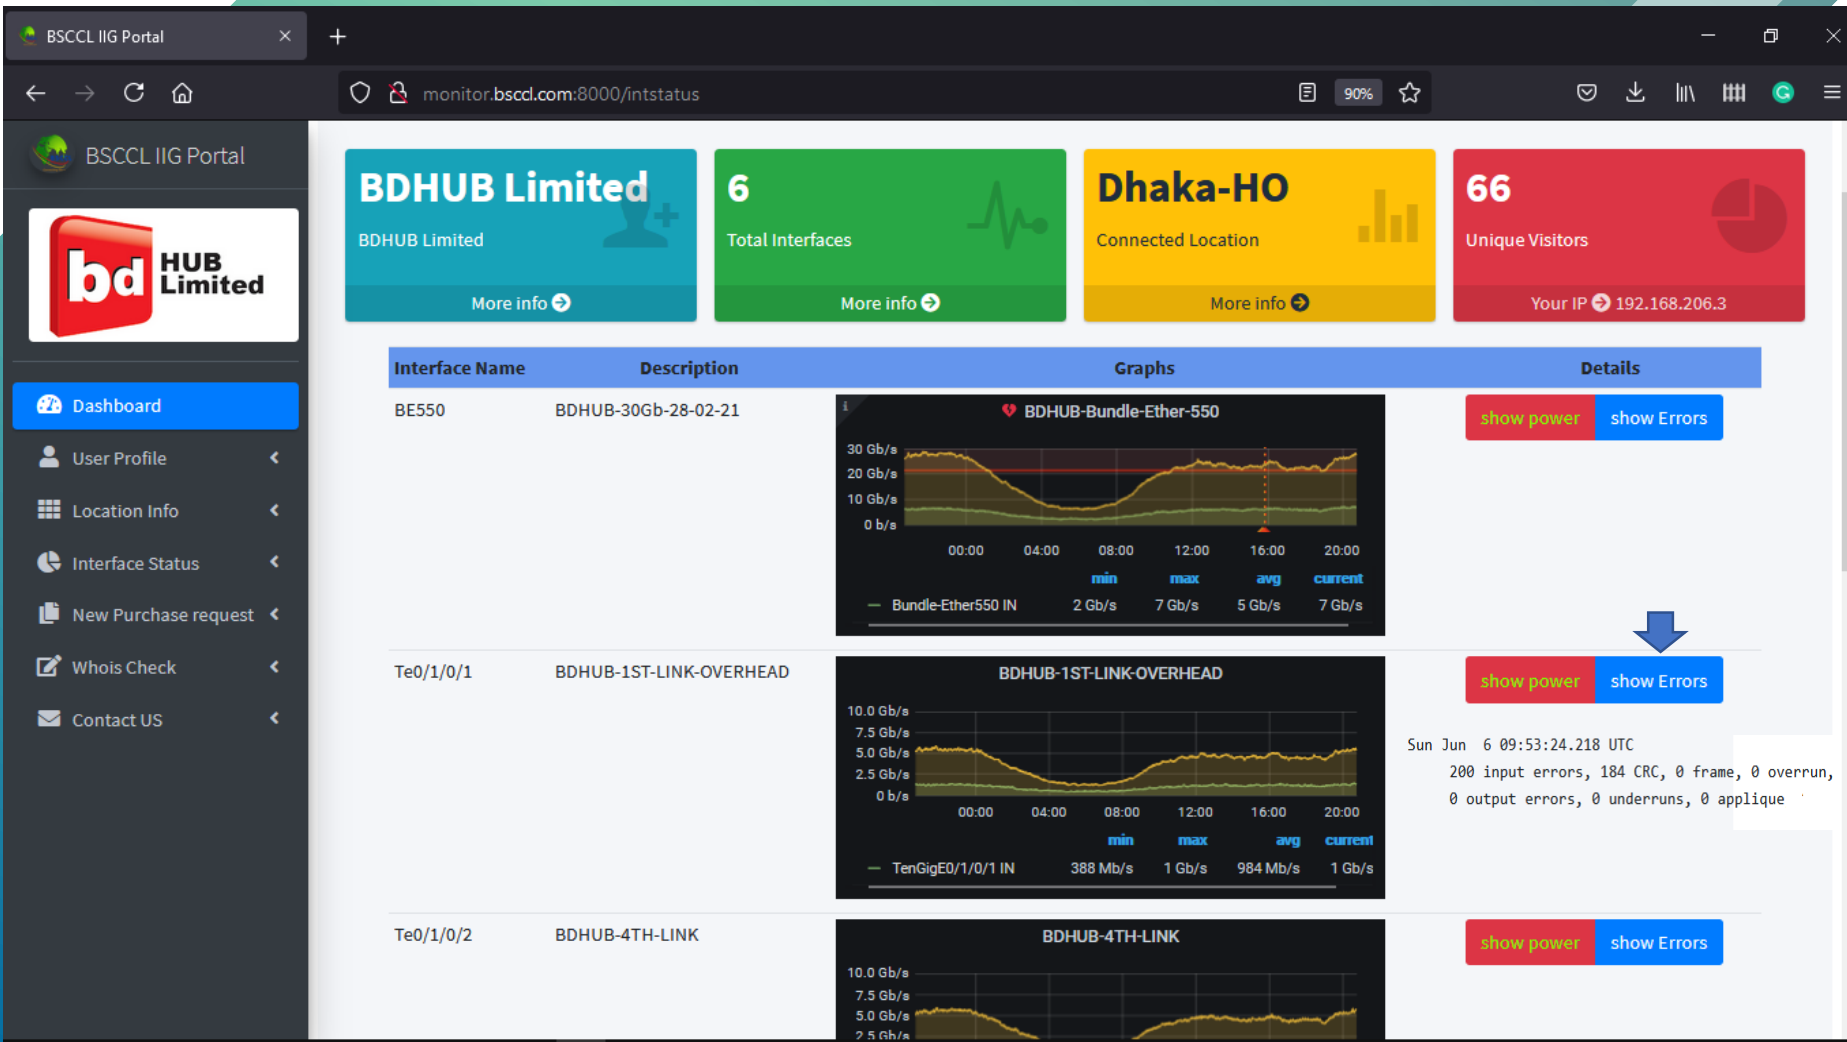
BSCCL IIG Portal

monitor.bsccl.com:8000/intstatus

90%

BSCCL IIG Portal

bd HUB Limited

Dashboard

User Profile

Location Info

Interface Status

New Purchase request

Whois Check

Contact US

BDHUB Limited

BDHUB Limited

More info

6

Total Interfaces

More info

Dhaka-HO

Connected Location

More info

66

Unique Visitors

Your IP 192.168.206.3

| Interface Name | Description | Graphs | Details |
|---|---|---|---|
| BE550 | BDHUB-30Gb-28-02-21 | BDHUB-Bundle-Ether-550 | show power show Errors |
| Te0/1/0/1 | BDHUB-1ST-LINK-OVERHEAD | BDHUB-1ST-LINK-OVERHEAD | show power show Errors |
| Te0/1/0/2 | BDHUB-4TH-LINK | BDHUB-4TH-LINK | show power show Errors |

BDHUB-Bundle-Ether-550

30 Gb/s
20 Gb/s
10 Gb/s
0 b/s
00:00 04:00 08:00 12:00 16:00 20:00
min max avg current
Bundle-Ether550 IN 2 Gb/s 7 Gb/s 5 Gb/s 7 Gb/s

BDHUB-1ST-LINK-OVERHEAD

10.0 Gb/s
7.5 Gb/s
5.0 Gb/s
2.5 Gb/s
0 b/s
00:00 04:00 08:00 12:00 16:00 20:00
min max avg current
TenGigE0/1/0/1 IN 388 Mb/s 1 Gb/s 984 Mb/s 1 Gb/s

Sun Jun 6 09:53:24.218 UTC
200 input errors, 184 CRC, 0 frame, 0 overrun,
0 output errors, 0 underruns, 0 applique

BDHUB-4TH-LINK

10.0 Gb/s
7.5 Gb/s
5.0 Gb/s
2.5 Gb/s